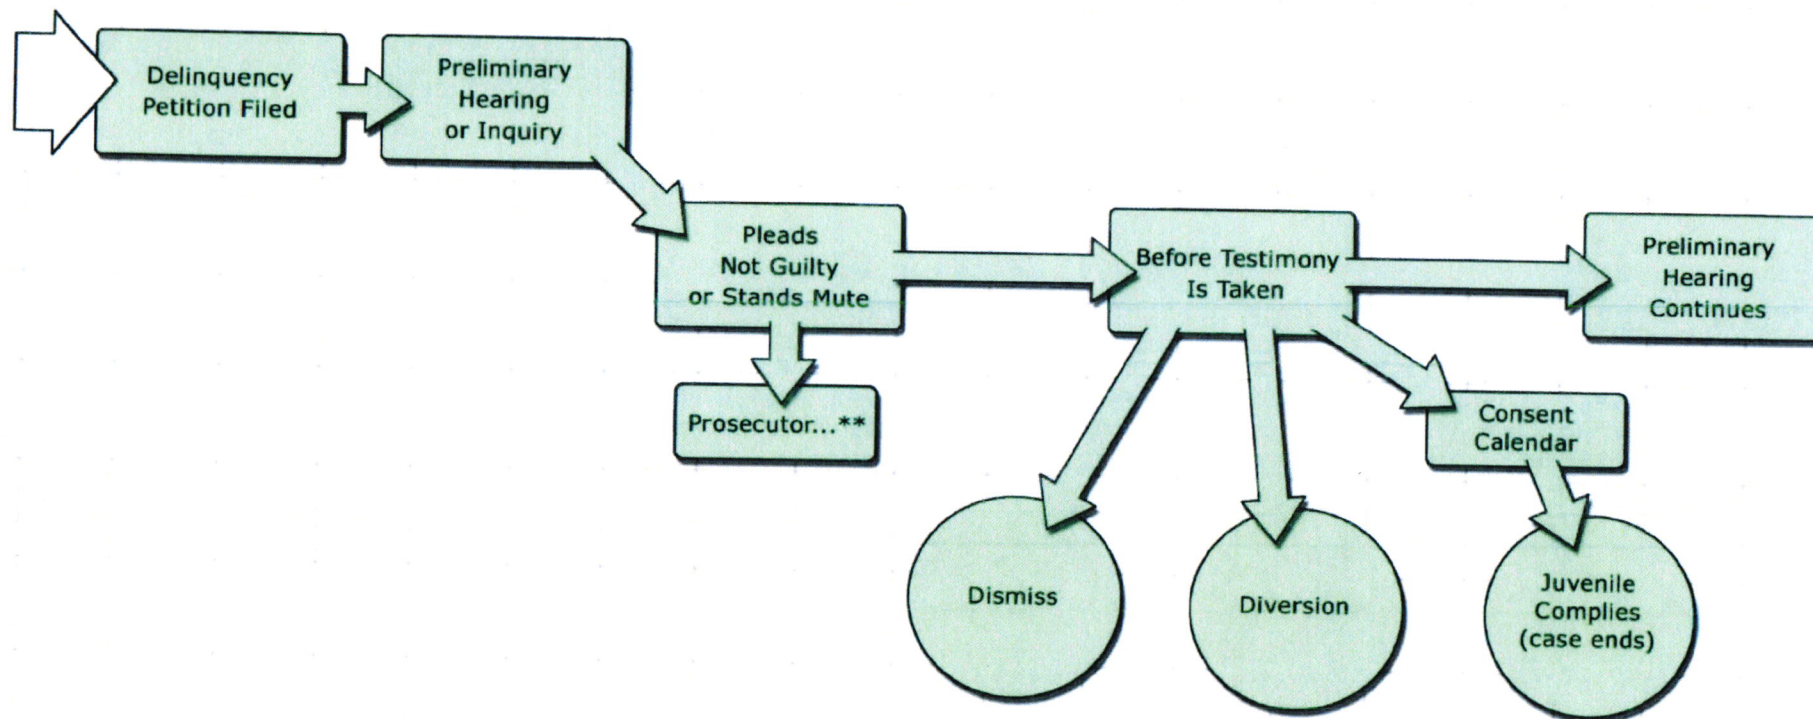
Delinquency Petition Filed

Preliminary Hearing or Inquiry

Pleads Not Guilty or Stands Mute

Prosecutor...**

Before Testimony Is Taken

Preliminary Hearing Continues

Consent Calendar

Dismiss

Diversion

Juvenile Complies (case ends)